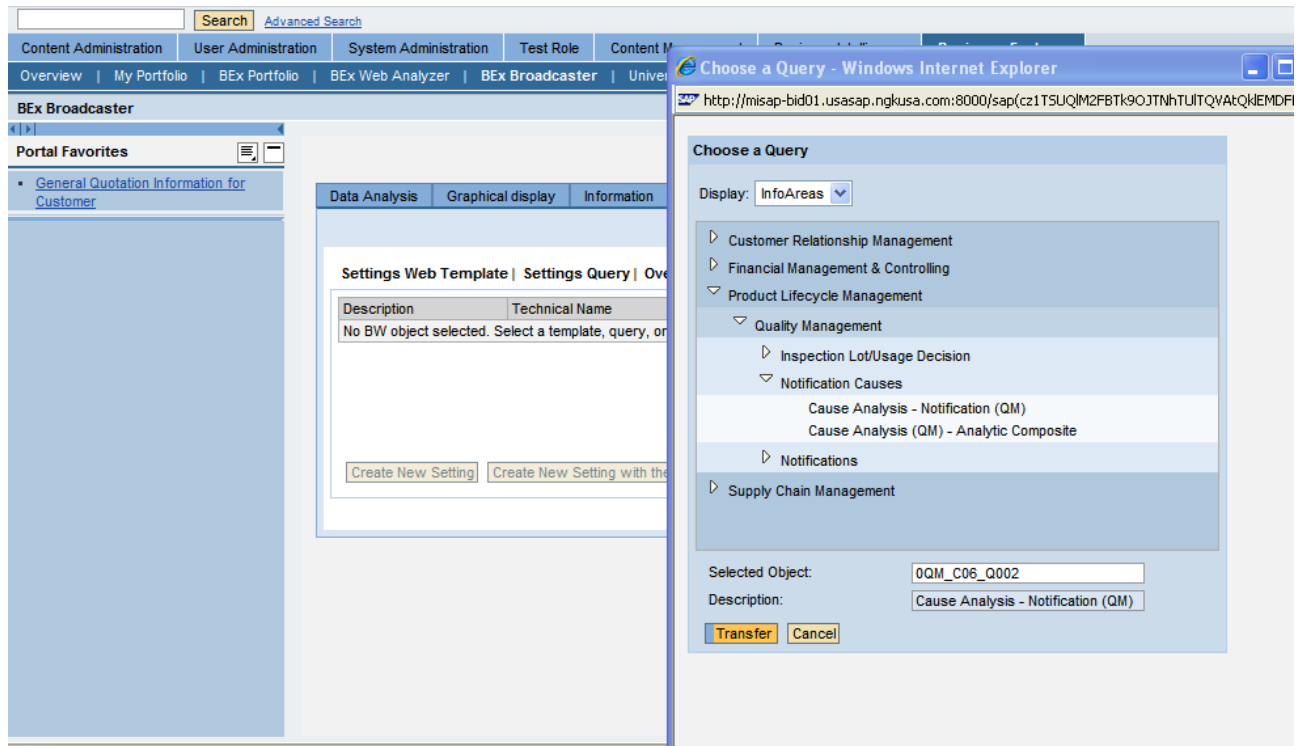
Search Advanced Search

Content Administration | User Administration | System Administration | Test Role | Content M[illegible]

Overview | My Portfolio | BEx Portfolio | BEx Web Analyzer | BEx Broadcaster | Univ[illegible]

BEx Broadcaster

Portal Favorites

- General Quotation Information for Customer

Data Analysis | Graphical display | Information

Settings Web Template | Settings Query | Ove

| Description | Technical Name |
|---|---|
| No BW object selected. Select a template, query, or | |

Create New Setting | Create New Setting with the

Choose a Query - Windows Internet Explorer

http://misap-bid01.usasap.ngkusa.com:8000/sap(cz1TSUQlM2FBTk9OJTNhTUlTQVAtQklEMDF

Choose a Query

Display: InfoAreas

Customer Relationship Management
Financial Management & Controlling
Product Lifecycle Management
Quality Management
Inspection Lot/Usage Decision
Notification Causes
Cause Analysis - Notification (QM)
Cause Analysis (QM) - Analytic Composite
Notifications
Supply Chain Management

Selected Object: 0QM_C06_Q002
Description: Cause Analysis - Notification (QM)

Transfer Cancel